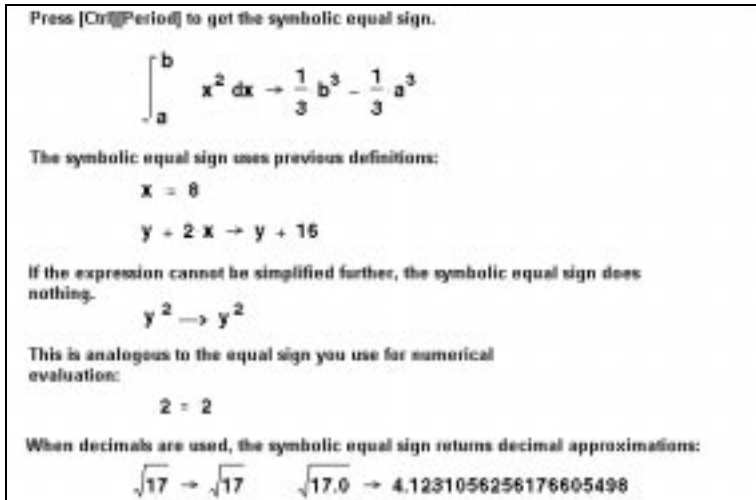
Press [Ctrl][Period] to get the symbolic equal sign.

$\int_a^b x^2\,dx \rightarrow \frac{1}{3}b^3 - \frac{1}{3}a^3$

The symbolic equal sign uses previous definitions:

$x = 8$

$y + 2x \rightarrow y + 16$

If the expression cannot be simplified further, the symbolic equal sign does nothing.

$y^2 \rightarrow y^2$

This is analogous to the equal sign you use for numerical evaluation:

$2 = 2$

When decimals are used, the symbolic equal sign returns decimal approximations:

$\sqrt{17} \rightarrow \sqrt{17}$ $\sqrt{17.0} \rightarrow 4.1231056256176605498$